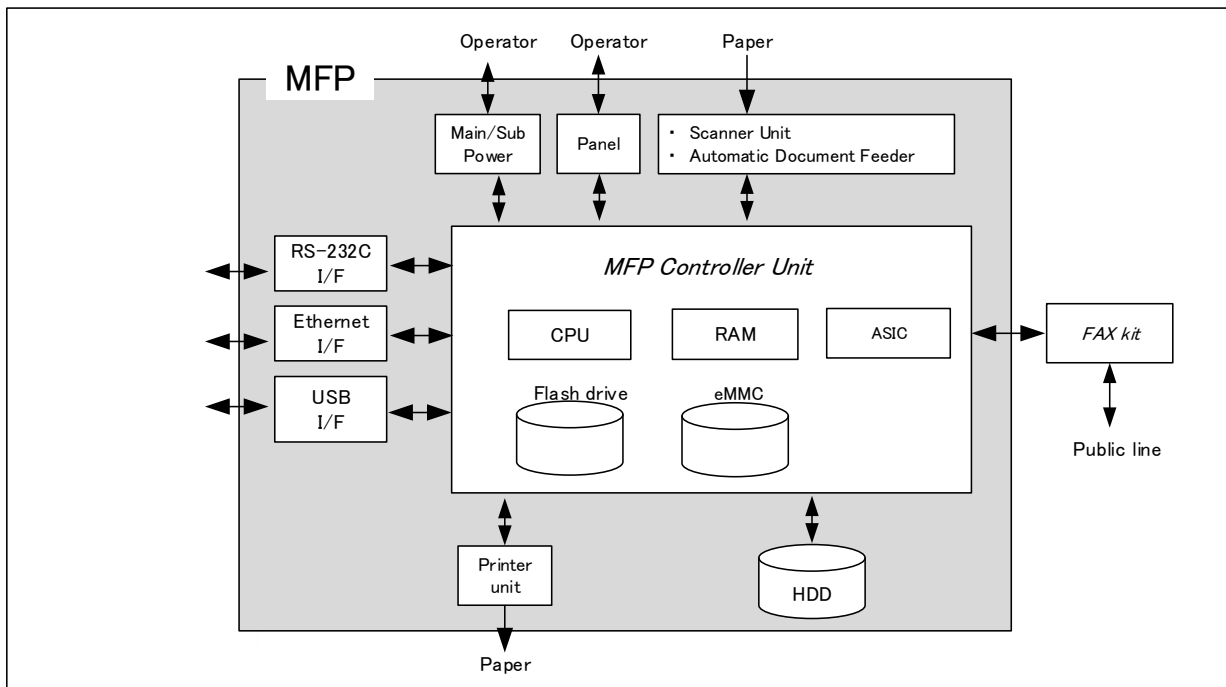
Operator

Operator

Paper

MFP

Main/Sub Power

Panel

・ Scanner Unit
・ Automatic Document Feeder

RS-232C I/F

Ethernet I/F

USB I/F

MFP Controller Unit

CPU

RAM

ASIC

Flash drive

eMMC

FAX kit

Public line

Printer unit

HDD

Paper